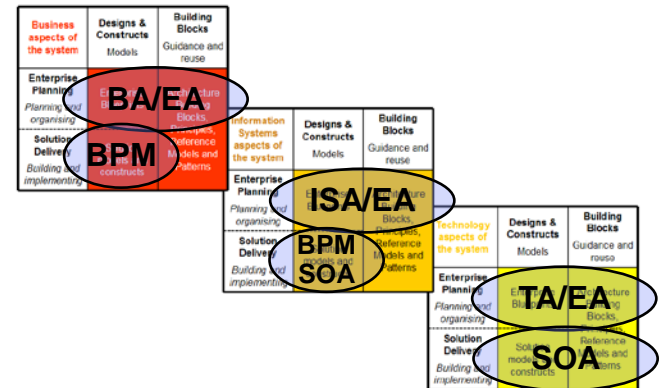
Business aspects of the system

Designs & Constructs
Models

Building Blocks
Guidance and reuse

Enterprise Planning
Planning and organising

Solution Delivery
Building and implementing

BA/EA

BPM

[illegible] constructs

Blocks, Principles, Reference Models and Patterns

Information Systems aspects of the system

Designs & Constructs
Models

Building Blocks
Guidance and reuse

Enterprise Planning
Planning and organising

Solution Delivery
Building and implementing

ISA/EA

BPM
SOA

Blocks, Principles, Reference Models and Patterns

Technology aspects of the system

Designs & Constructs
Models

Building Blocks
Guidance and reuse

Enterprise Planning
Planning and organising

Solution Delivery
Building and implementing

TA/EA

SOA

Solution models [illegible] constructs

Blocks, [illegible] Reference Models and Patterns